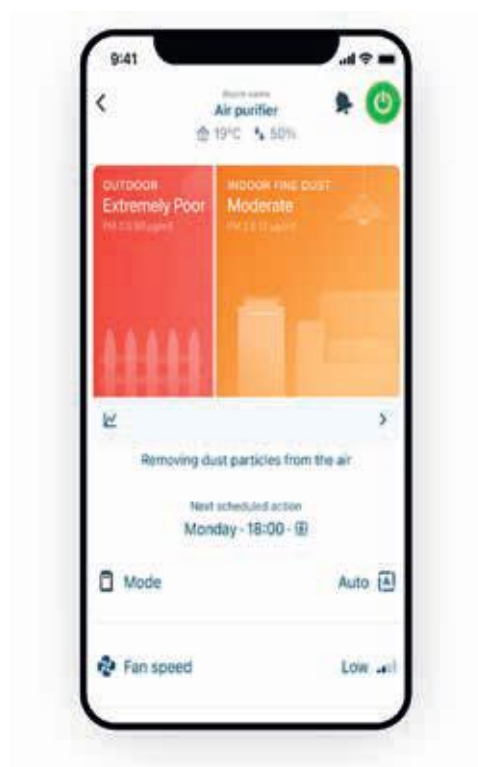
9:41

<

Room name
Air purifier
19°C 50%

OUTDOOR
Extremely Poor
PM 2.5 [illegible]

INDOOR FINE DUST
Moderate
PM 2.5 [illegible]

>

Removing dust particles from the air

Next scheduled action
Monday - 18:00 -

Mode
Auto

Fan speed
Low